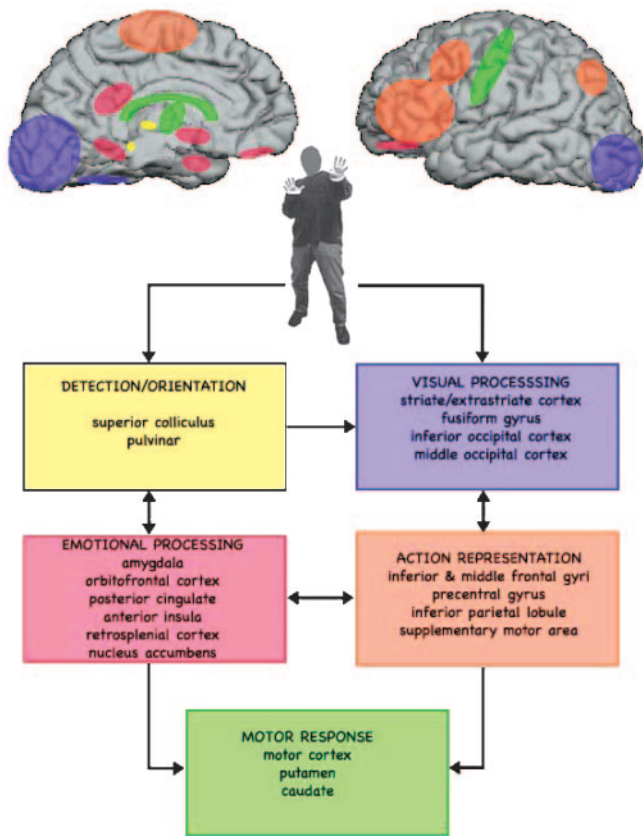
DETECTION/ORIENTATION

superior colliculus
pulvinar

VISUAL PROCESSSING
striate/extrastriate cortex
fusiform gyrus
inferior occipital cortex
middle occipital cortex

EMOTIONAL PROCESSING
amygdala
orbitofrontal cortex
posterior cingulate
anterior insula
retrosplenial cortex
nucleus accumbens

ACTION REPRESENTATION
inferior & middle frontal gyri
precentral gyrus
inferior parietal lobule
supplementary motor area

MOTOR RESPONSE
motor cortex
putamen
caudate